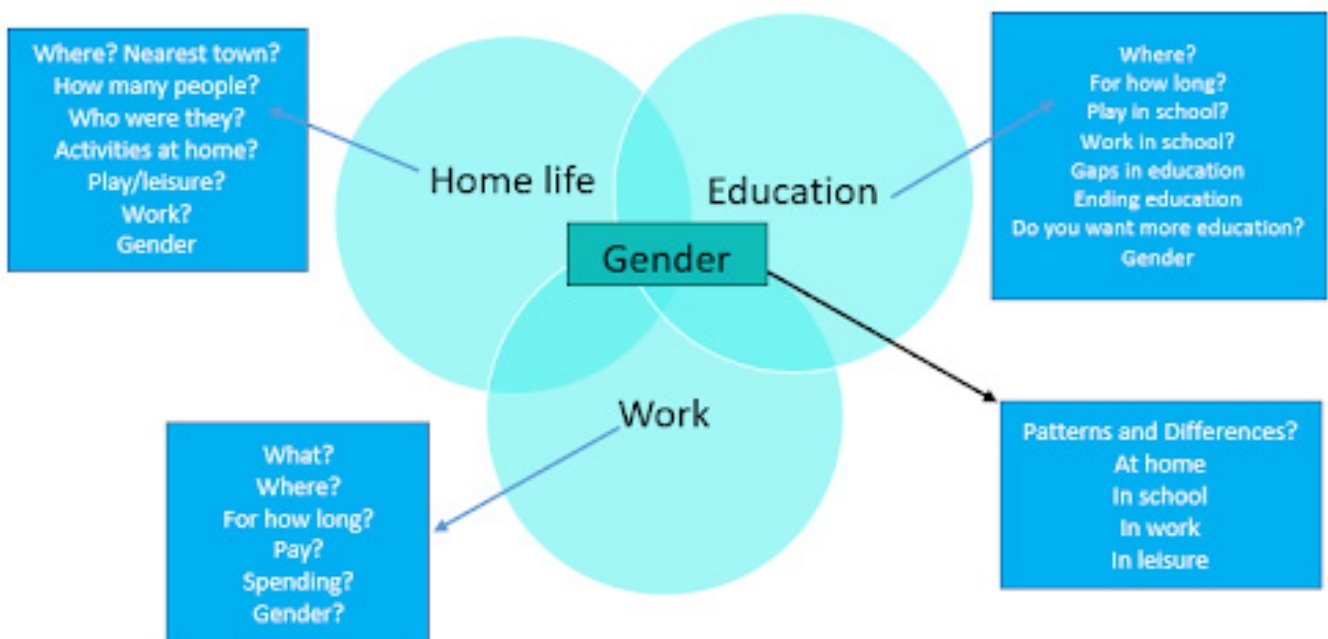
Where? Nearest town?
How many people?
Who were they?
Activities at home?
Play/leisure?
Work?
Gender

Home life

Education

Where?
For how long?
Play in school?
Work in school?
Gaps in education
Ending education
Do you want more education?
Gender

Gender

Work

What?
Where?
For how long?
Pay?
Spending?
Gender?

Patterns and Differences?
At home
In school
In work
In leisure